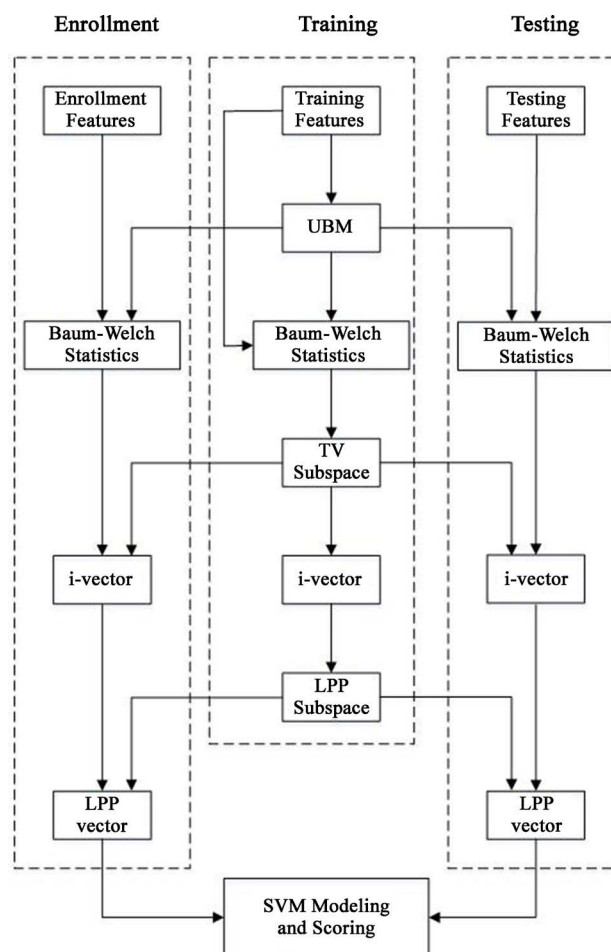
Enrollment

Training

Testing

Enrollment Features

Training Features

Testing Features

UBM

Baum-Welch Statistics

Baum-Welch Statistics

Baum-Welch Statistics

TV Subspace

i-vector

i-vector

i-vector

LPP Subspace

LPP vector

LPP vector

SVM Modeling and Scoring